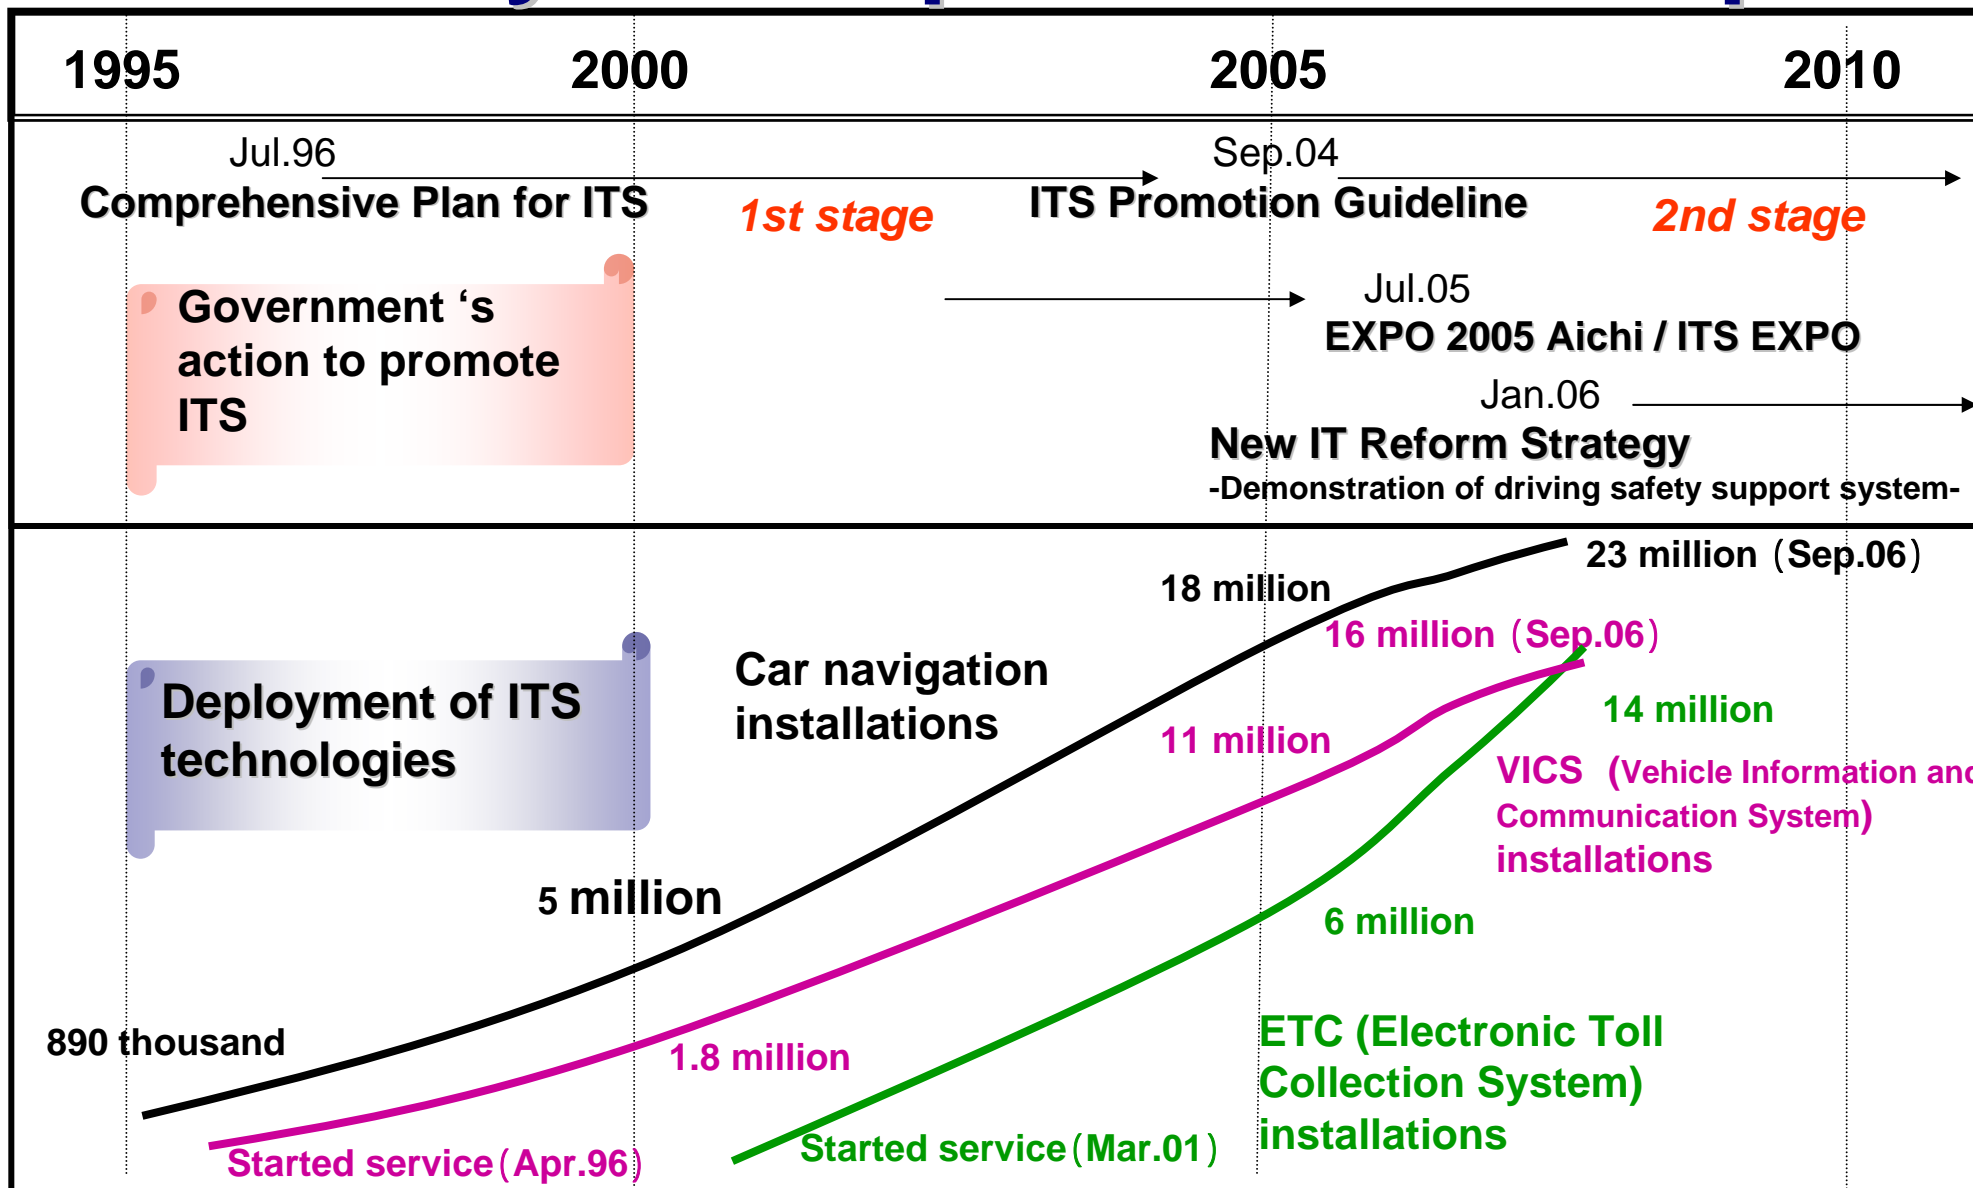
1995 2000 2005 2010

Jul.96
Comprehensive Plan for ITS

1st stage

Sep.04
ITS Promotion Guideline

2nd stage

Government 's action to promote ITS

Jul.05
EXPO 2005 Aichi / ITS EXPO

Jan.06
New IT Reform Strategy
-Demonstration of driving safety support system-

23 million（Sep.06）

18 million

16 million（Sep.06）

Deployment of ITS technologies

Car navigation installations

14 million

11 million

VICS (Vehicle Information and Communication System) installations

5 million

6 million

890 thousand

1.8 million

ETC (Electronic Toll Collection System) installations

Started service（Apr.96）

Started service（Mar.01）